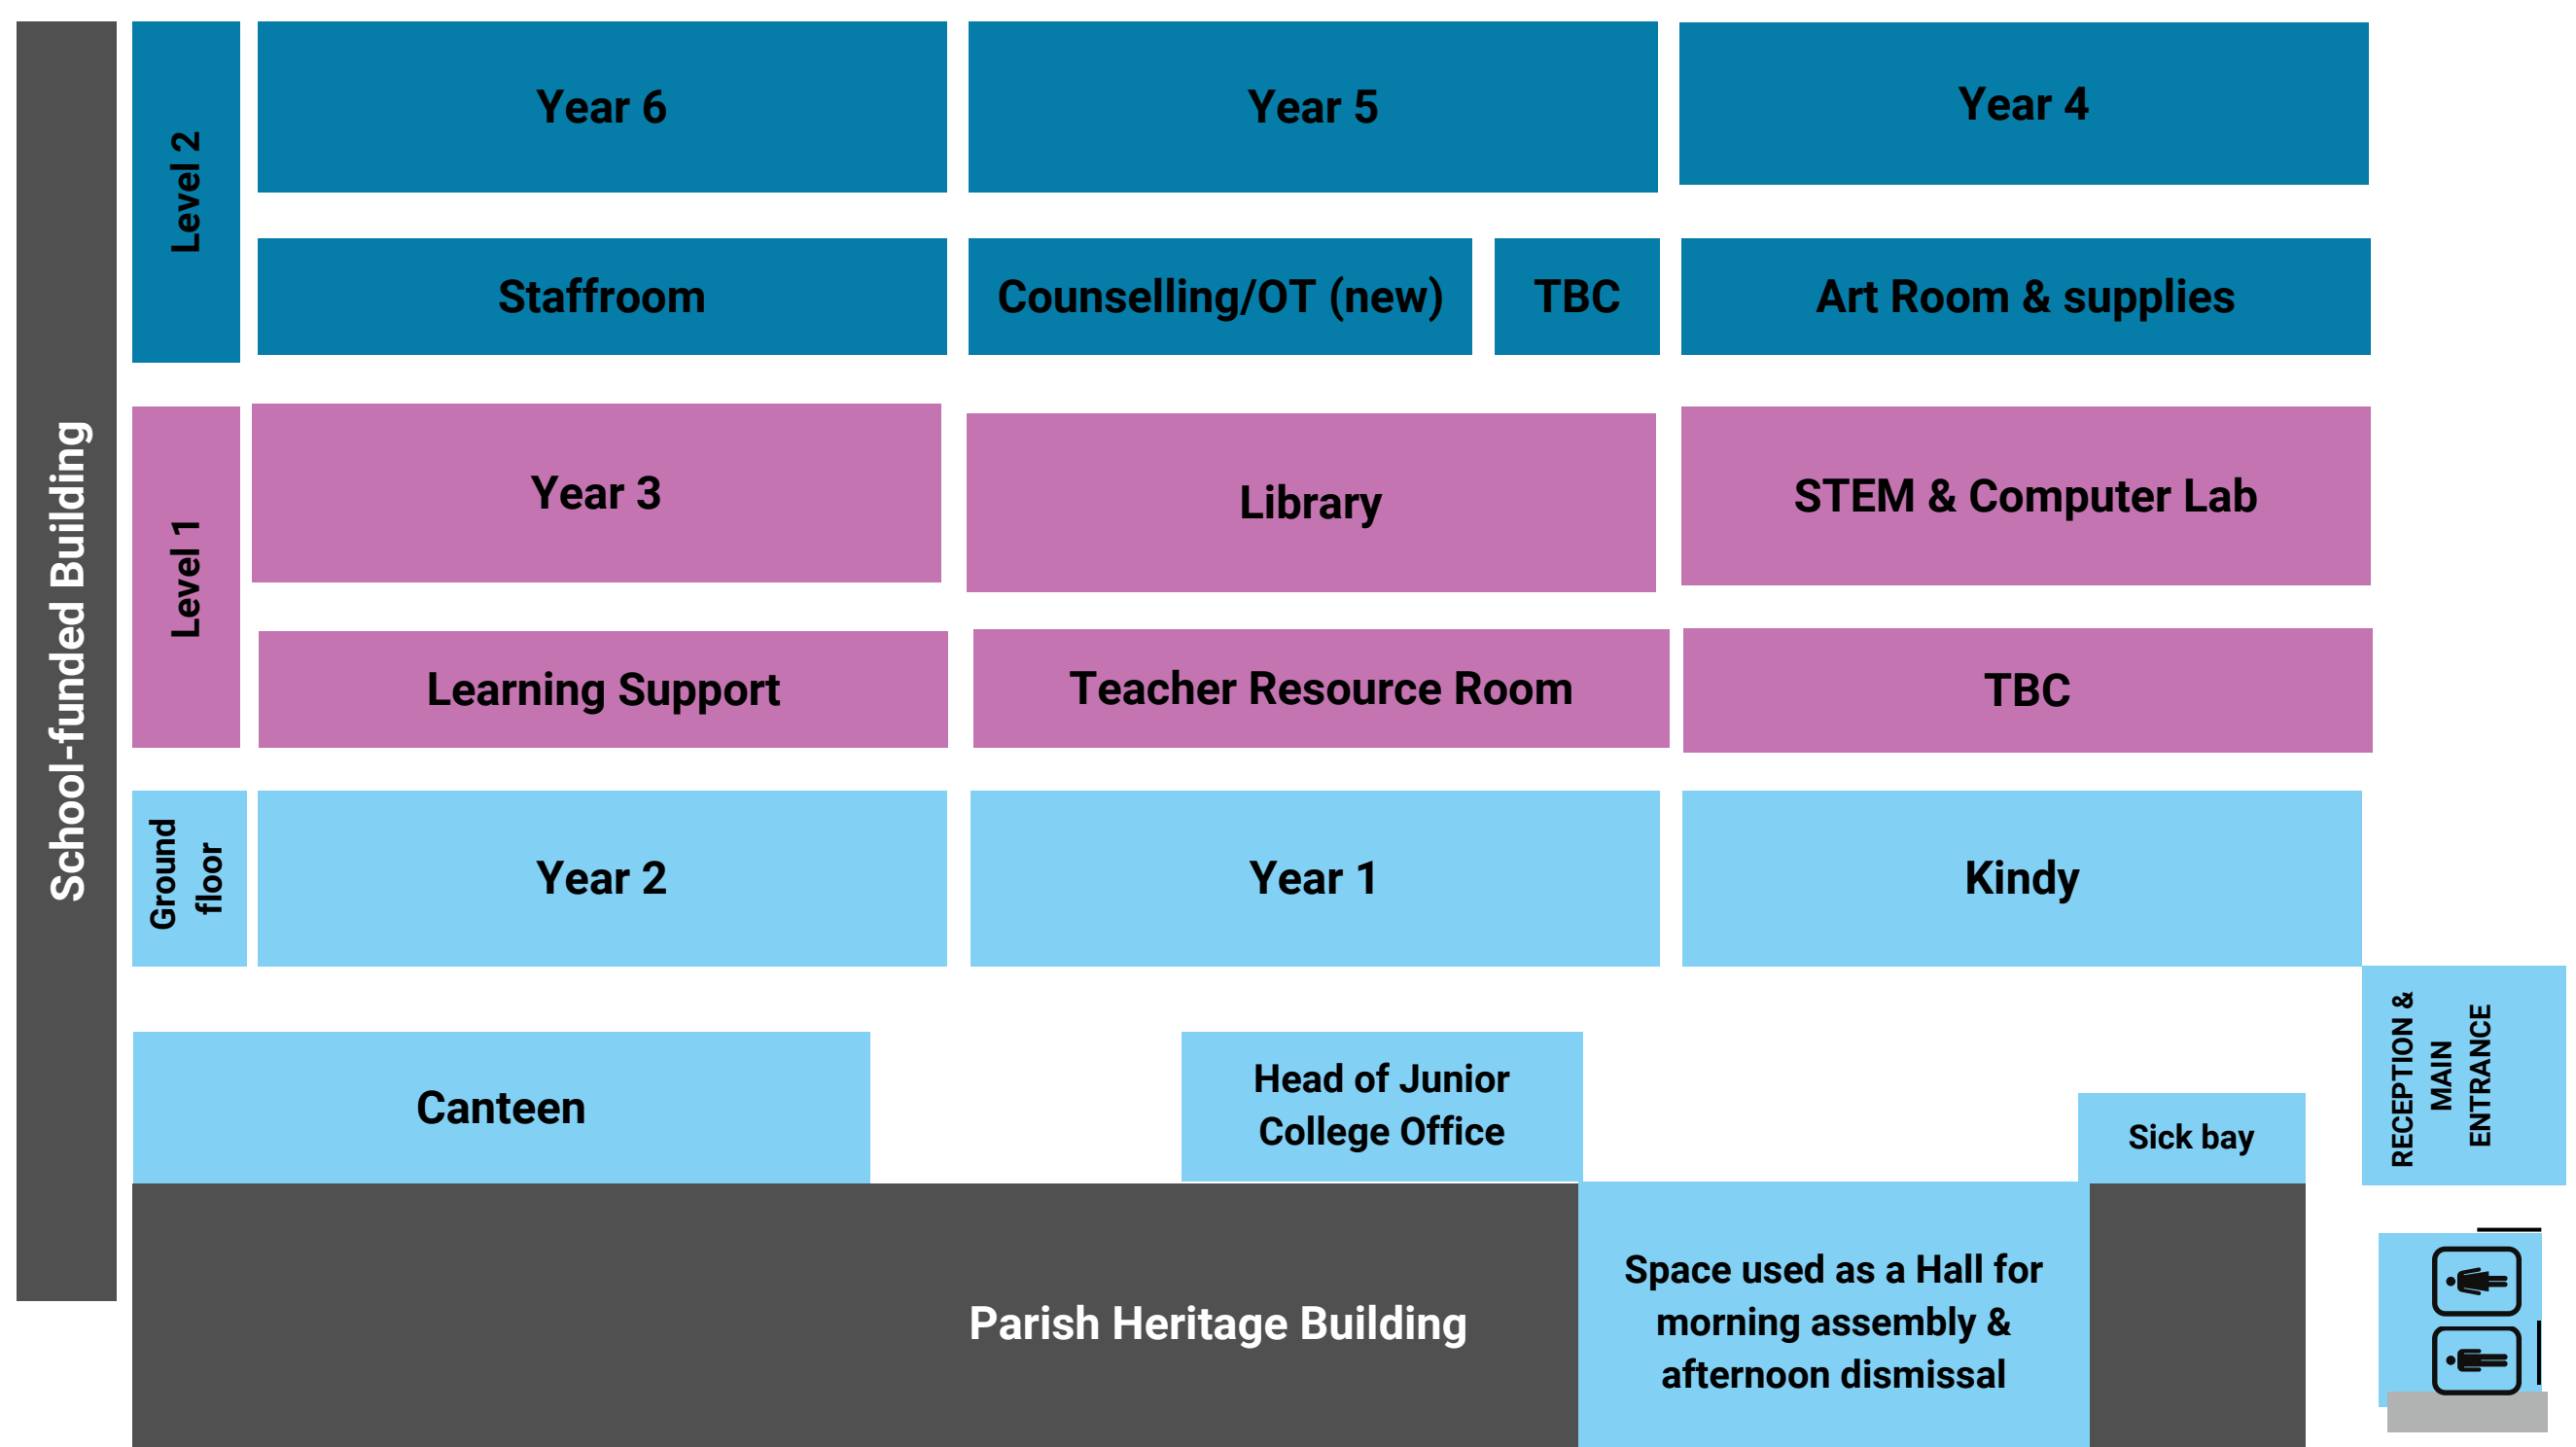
School-funded Building

Level 2

Year 6

Year 5

Year 4

Staffroom

Counselling/OT (new)

TBC

Art Room & supplies

Level 1

Year 3

Library

STEM & Computer Lab

Learning Support

Teacher Resource Room

TBC

Ground floor

Year 2

Year 1

Kindy

RECEPTION & MAIN ENTRANCE

Canteen

Head of Junior College Office

Sick bay

Parish Heritage Building

Space used as a Hall for morning assembly & afternoon dismissal